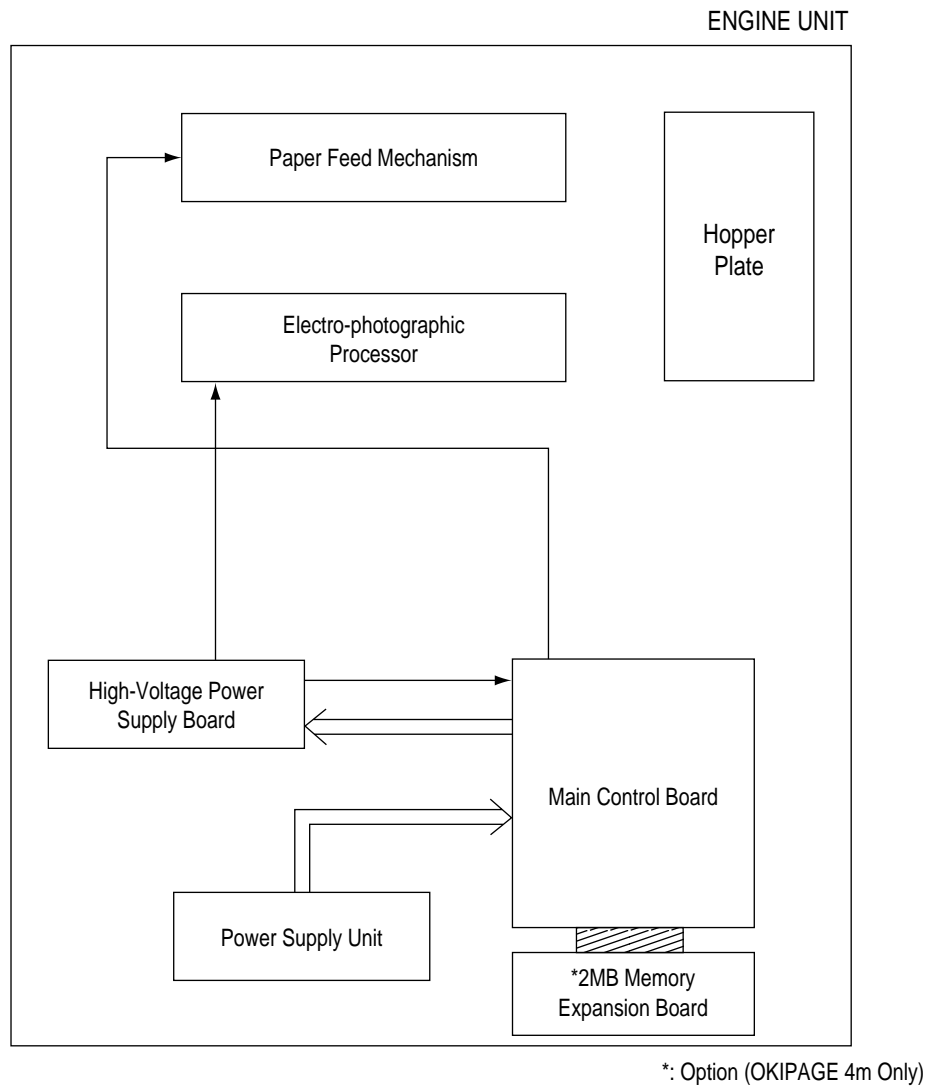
ENGINE UNIT

Paper Feed Mechanism

Hopper Plate

Electro-photographic Processor

High-Voltage Power Supply Board

Main Control Board

Power Supply Unit

*2MB Memory Expansion Board

*: Option (OKIPAGE 4m Only)